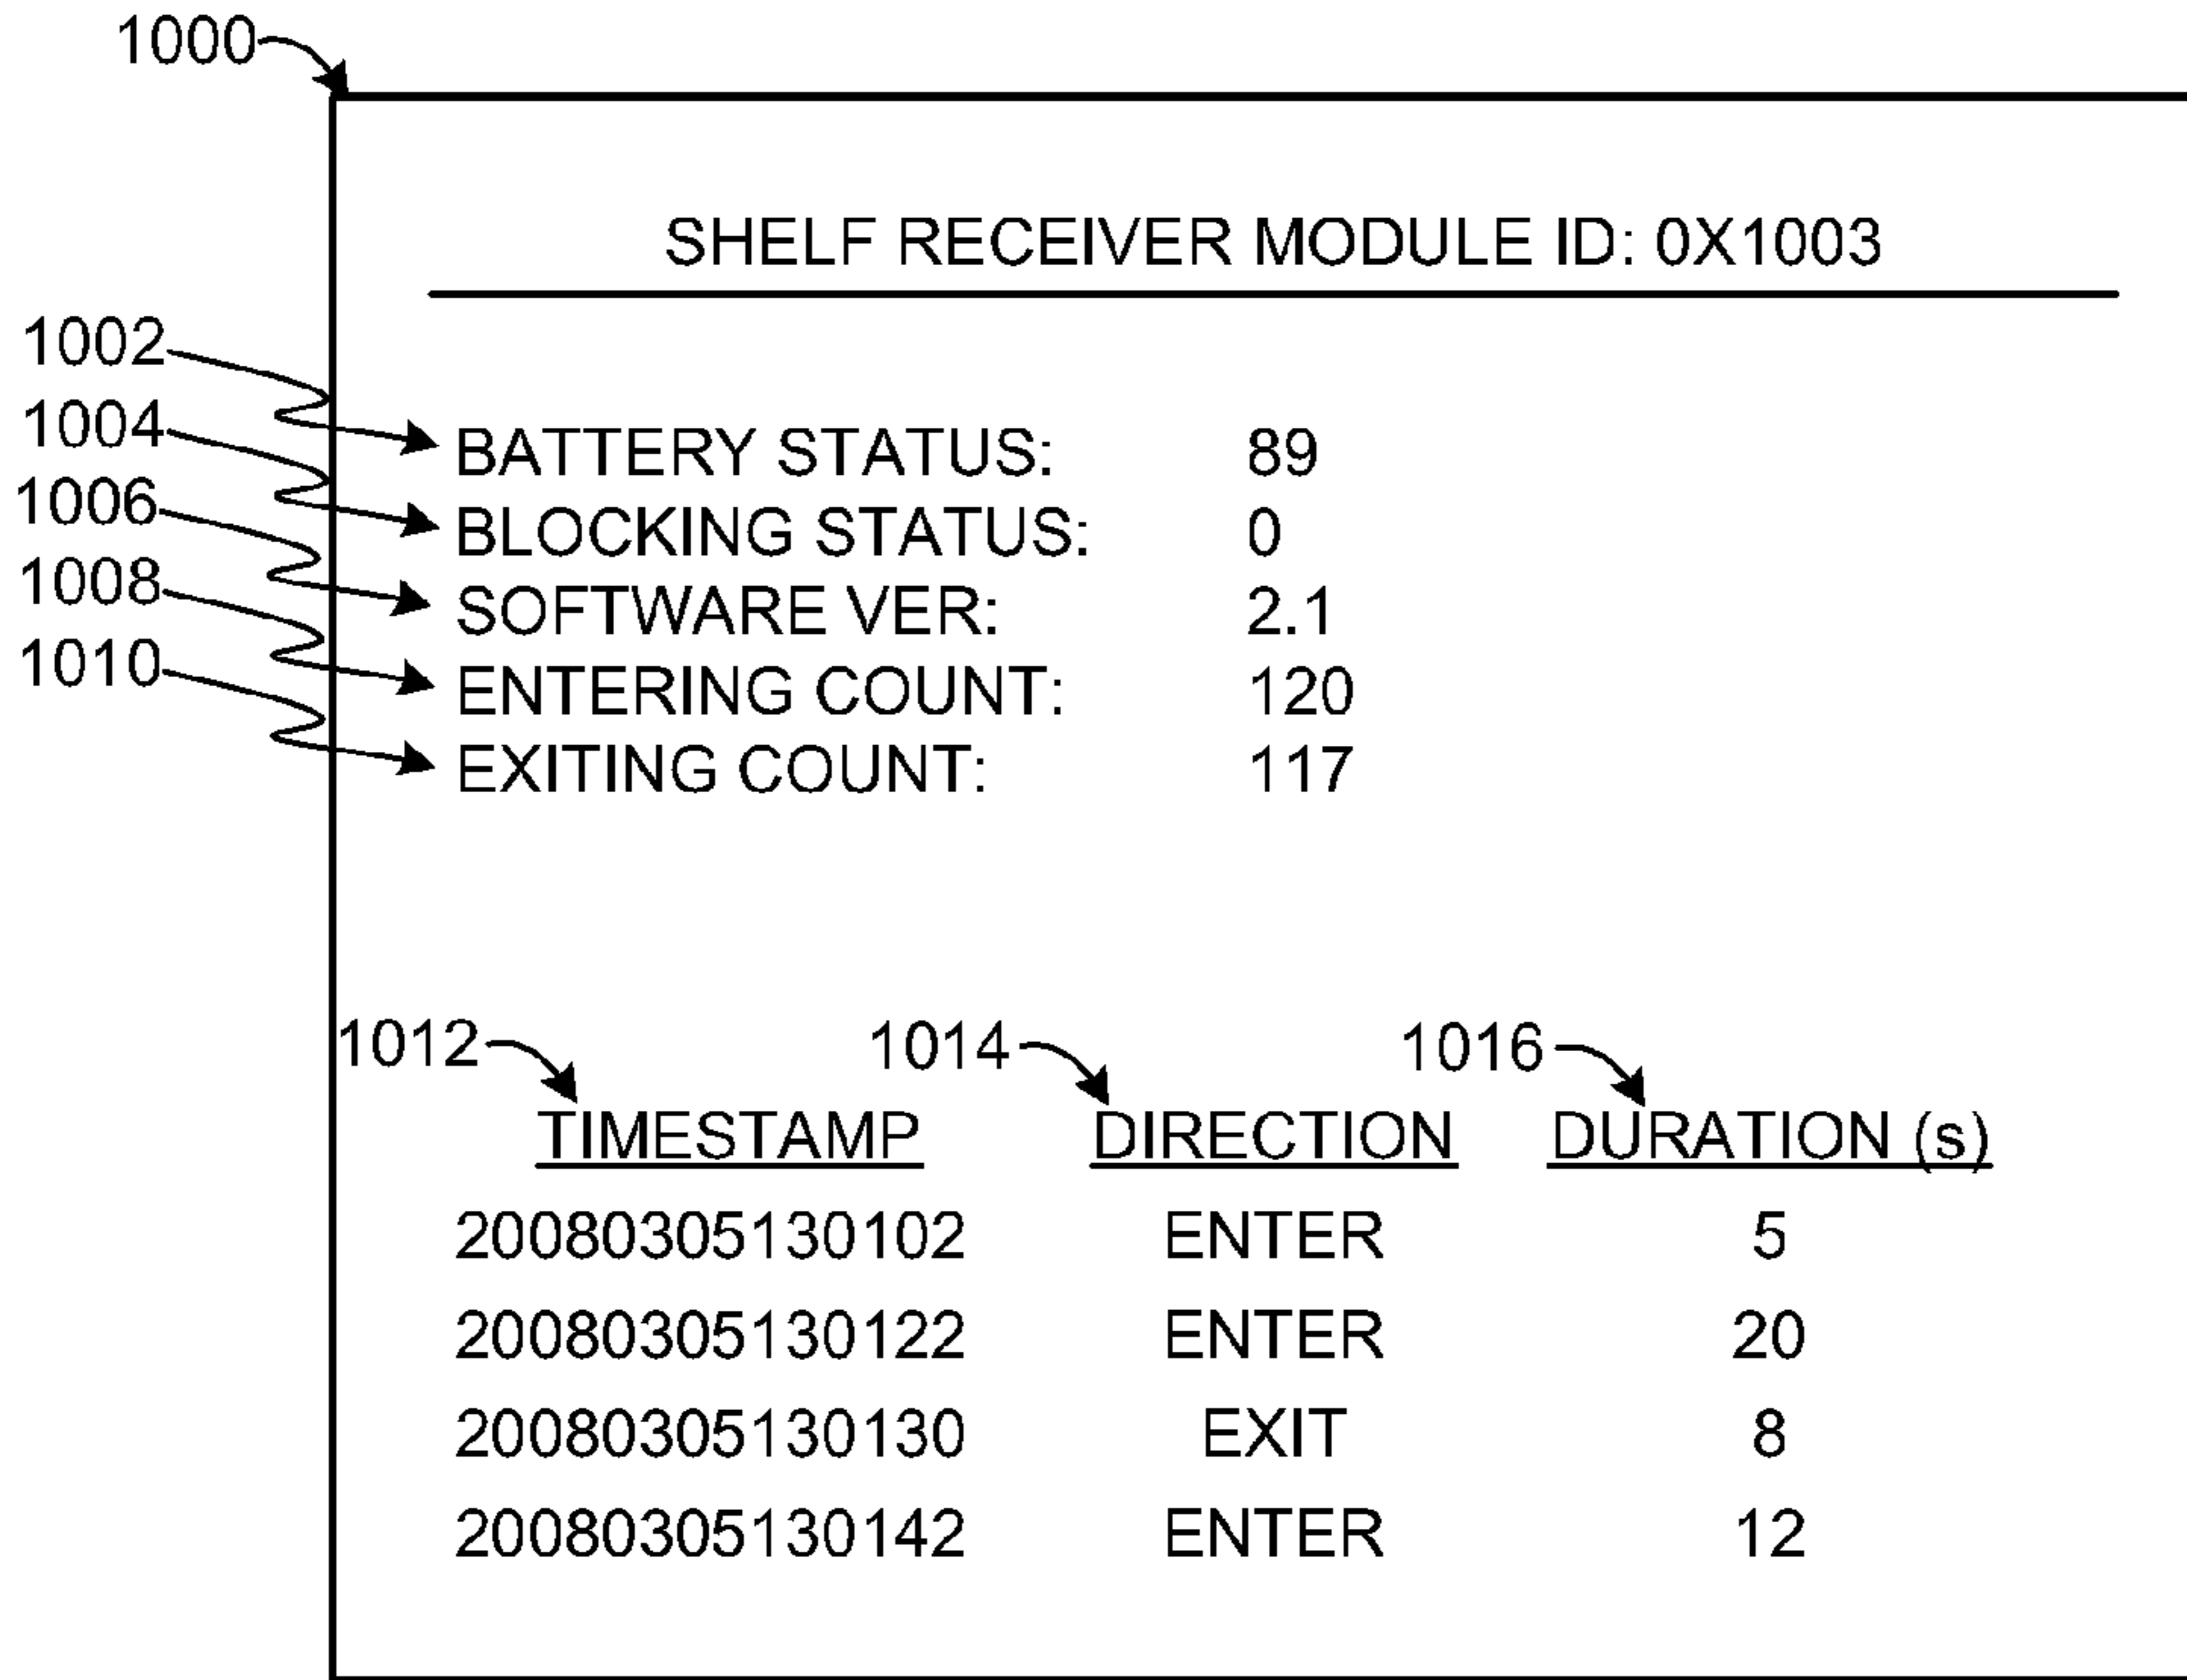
1000

SHELF RECEIVER MODULE ID: 0X1003

1002
1004
1006
1008
1010

BATTERY STATUS: 89
BLOCKING STATUS: 0
SOFTWARE VER: 2.1
ENTERING COUNT: 120
EXITING COUNT: 117

1012 1014 1016

| TIMESTAMP | DIRECTION | DURATION (s) |
|---|---|---|
| 20080305130102 | ENTER | 5 |
| 20080305130122 | ENTER | 20 |
| 20080305130130 | EXIT | 8 |
| 20080305130142 | ENTER | 12 |